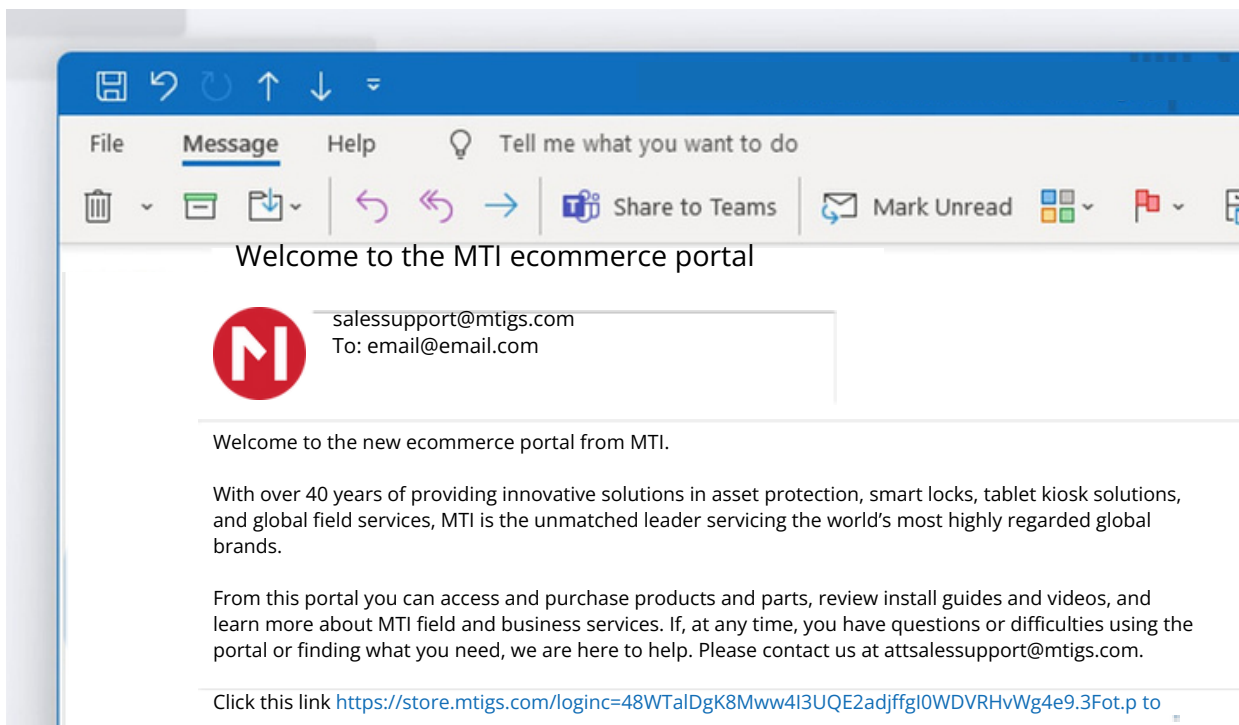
File Message Help Tell me what you want to do

Share to Teams Mark Unread

Welcome to the MTI ecommerce portal

salessupport@mtigs.com
To: email@email.com

Welcome to the new ecommerce portal from MTI.

With over 40 years of providing innovative solutions in asset protection, smart locks, tablet kiosk solutions, and global field services, MTI is the unmatched leader servicing the world's most highly regarded global brands.

From this portal you can access and purchase products and parts, review install guides and videos, and learn more about MTI field and business services. If, at any time, you have questions or difficulties using the portal or finding what you need, we are here to help. Please contact us at attsalessupport@mtigs.com.

Click this link https://store.mtigs.com/loginc=48WTalDgK8Mww4I3UQE2adjffgI0WDVRHvWg4e9.3Fot.p to